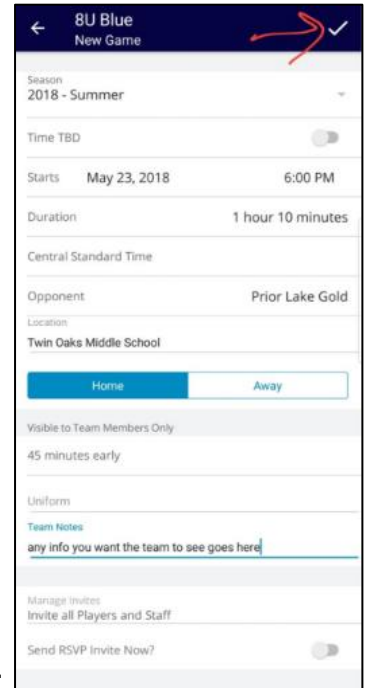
8U Blue
New Game

Season
2018 - Summer

Time TBD

Starts May 23, 2018 6:00 PM

Duration 1 hour 10 minutes

Central Standard Time

Opponent Prior Lake Gold

Location
Twin Oaks Middle School

Home Away

Visible to Team Members Only

45 minutes early

Uniform

Team Notes
any info you want the team to see goes here

Manage Invites
Invite all Players and Staff

Send RSVP Invite Now?